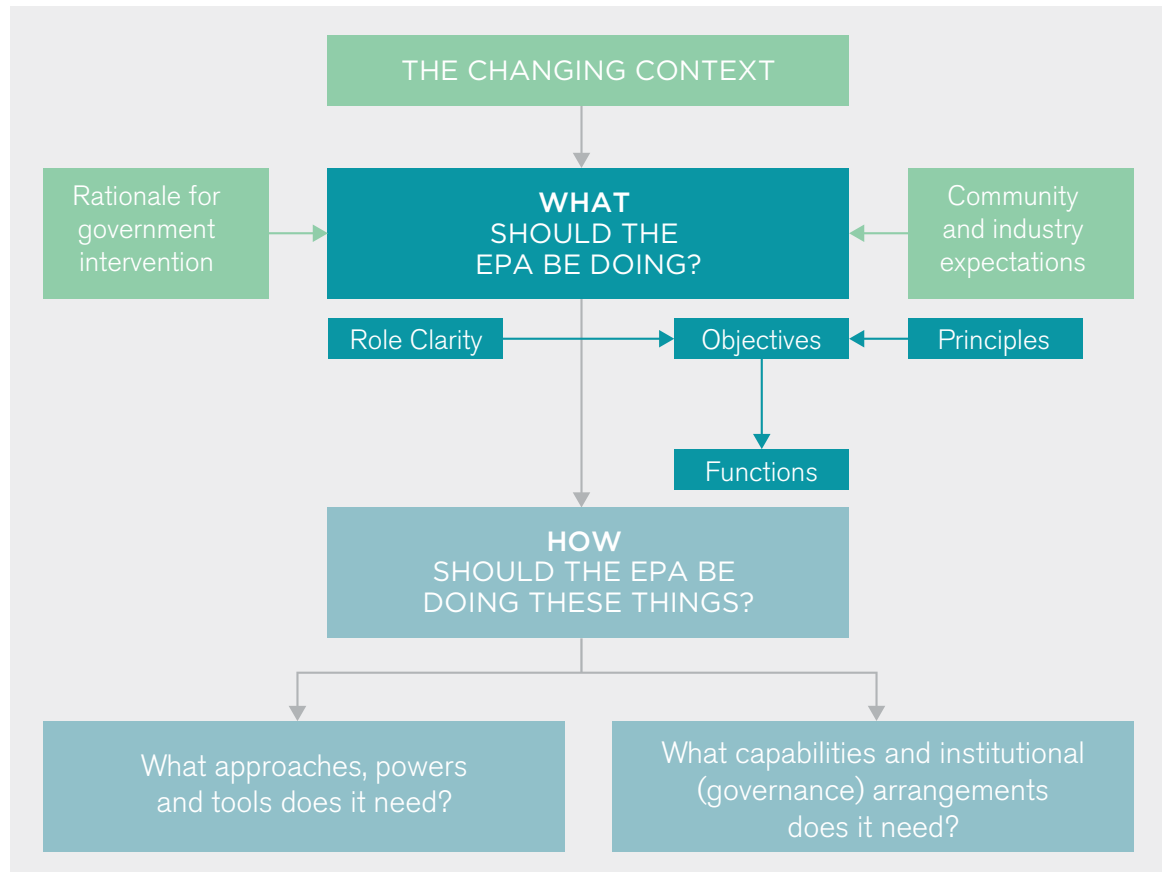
THE CHANGING CONTEXT

Rationale for government intervention

WHAT
SHOULD THE EPA BE DOING?

Community and industry expectations

Role Clarity

Objectives

Principles

Functions

HOW
SHOULD THE EPA BE DOING THESE THINGS?

What approaches, powers and tools does it need?

What capabilities and institutional (governance) arrangements does it need?